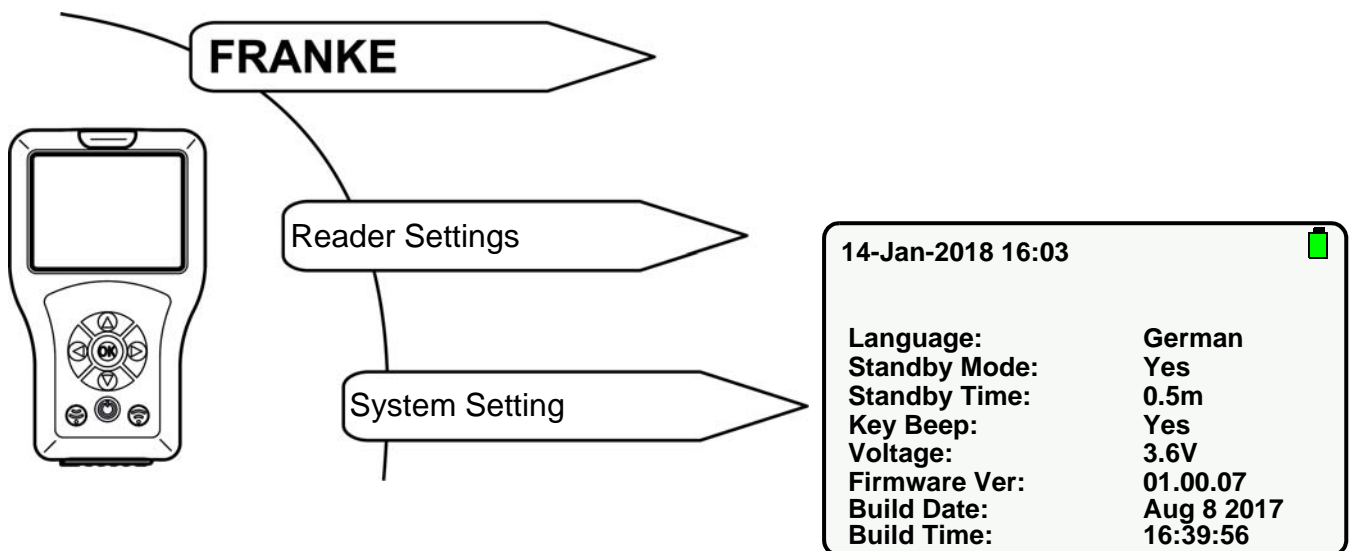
FRANKE

OK

Reader Settings

System Setting

14-Jan-2018 16:03

| | |
|---|---|
| Language: | German |
| Standby Mode: | Yes |
| Standby Time: | 0.5m |
| Key Beep: | Yes |
| Voltage: | 3.6V |
| Firmware Ver: | 01.00.07 |
| Build Date: | Aug 8 2017 |
| Build Time: | 16:39:56 |